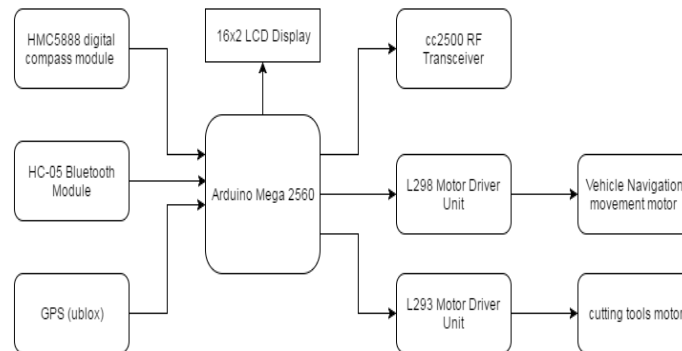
HMC5888 digital compass module

16x2 LCD Display

cc2500 RF Transceiver

HC-05 Bluetooth Module

Arduino Mega 2560

L298 Motor Driver Unit

Vehicle Navigation movement motor

GPS (ublox)

L293 Motor Driver Unit

cutting tools motor